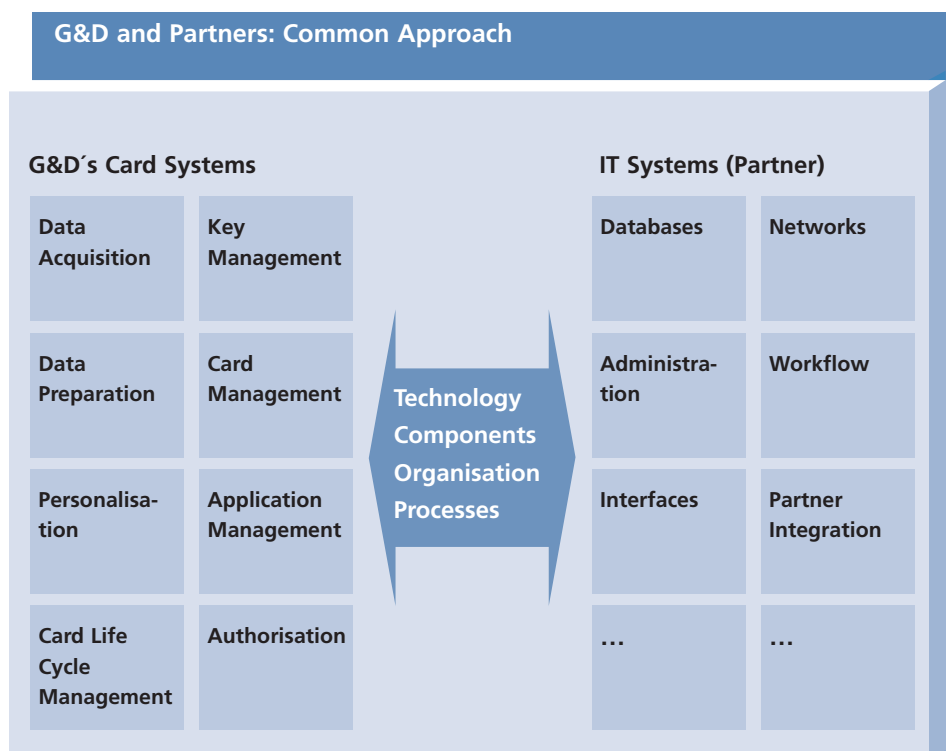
G&D and Partners: Common Approach

G&D´s Card Systems

Data Acquisition

Key Management

Data Preparation

Card Management

Personalisation

Application Management

Card Life Cycle Management

Authorisation

Technology
Components
Organisation
Processes

IT Systems (Partner)

Databases

Networks

Administration

Workflow

Interfaces

Partner Integration

...

...